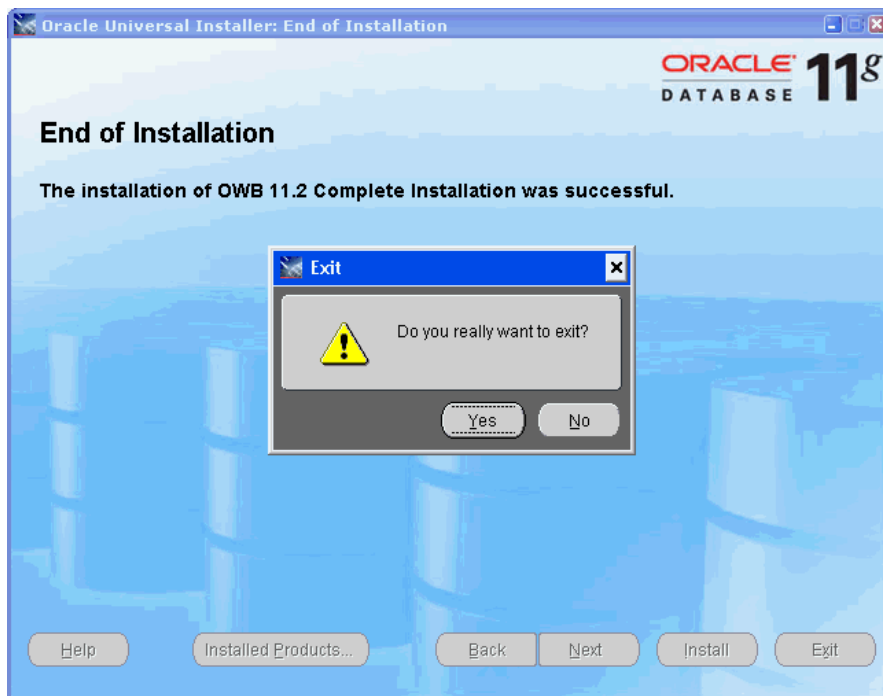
Oracle Universal Installer: End of Installation

ORACLE DATABASE 11g

End of Installation

The installation of OWB 11.2 Complete Installation was successful.

Exit

Do you really want to exit?

Yes No

Help Installed Products... Back Next Install Exit